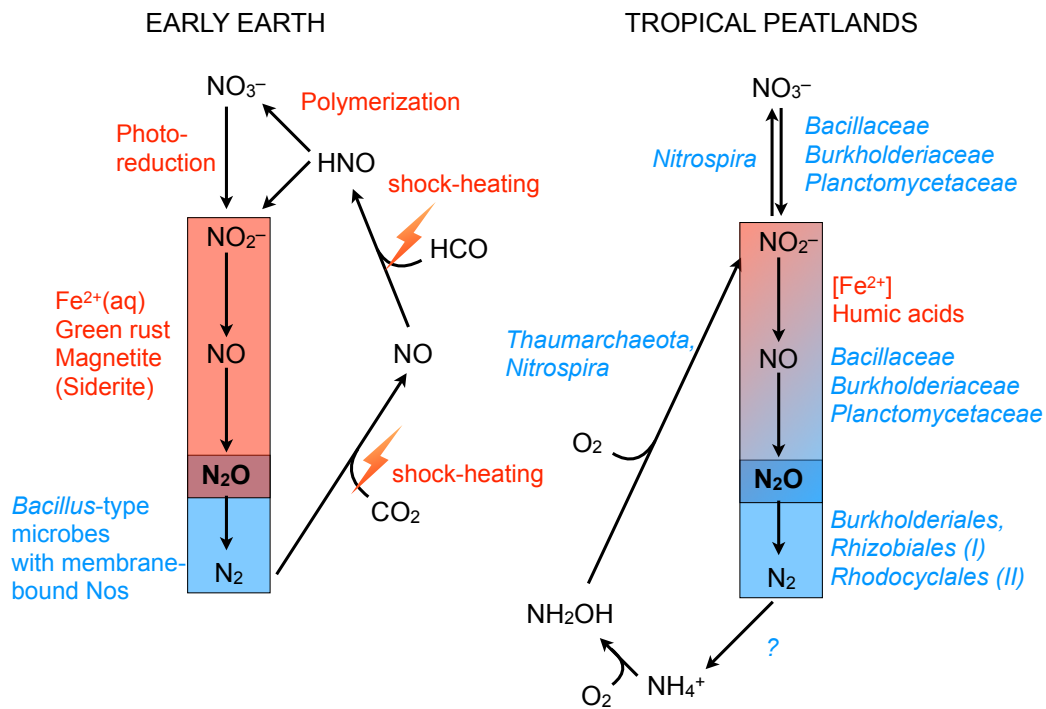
EARLY EARTH

$NO_3^-$

Polymerization

Photo-reduction

HNO

shock-heating

HCO

$NO_2^-$

$Fe^{2+}$(aq)
Green rust
Magnetite
(Siderite)

NO

NO

$N_2O$

shock-heating

Bacillus-type microbes with membrane-bound Nos

$CO_2$

$N_2$

TROPICAL PEATLANDS

$NO_3^-$

Nitrospira

Bacillaceae
Burkholderiaceae
Planctomycetaceae

$NO_2^-$

[$Fe^{2+}$]
Humic acids

Thaumarchaeota, Nitrospira

NO

Bacillaceae
Burkholderiaceae
Planctomycetaceae

$O_2$

$N_2O$

Burkholderiales,
Rhizobiales (I)
Rhodocyclales (II)

$N_2$

$NH_2OH$

?

$O_2$

$NH_4^+$